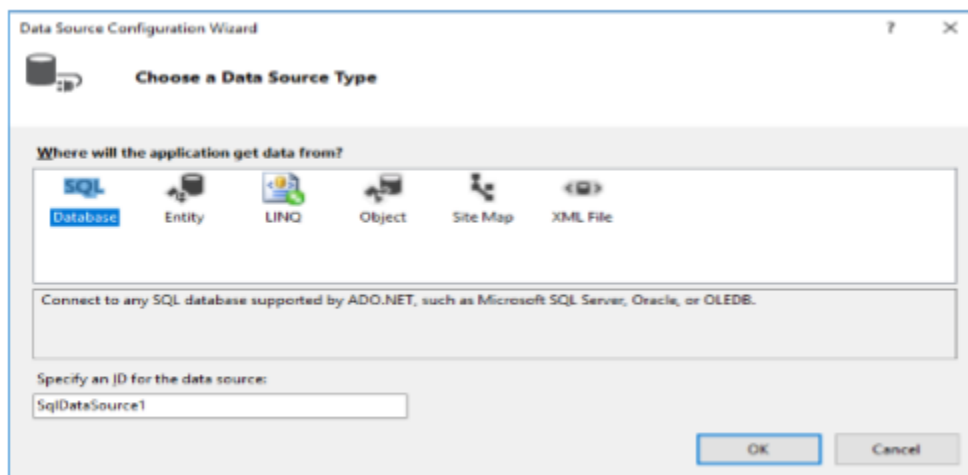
Data Source Configuration Wizard

?

×

Choose a Data Source Type

Where will the application get data from?

SQL
Database

Entity

LINQ

Object

Site Map

XML File

Connect to any SQL database supported by ADO.NET, such as Microsoft SQL Server, Oracle, or OLEDB.

Specify an ID for the data source:

SqlDataSource1

OK

Cancel